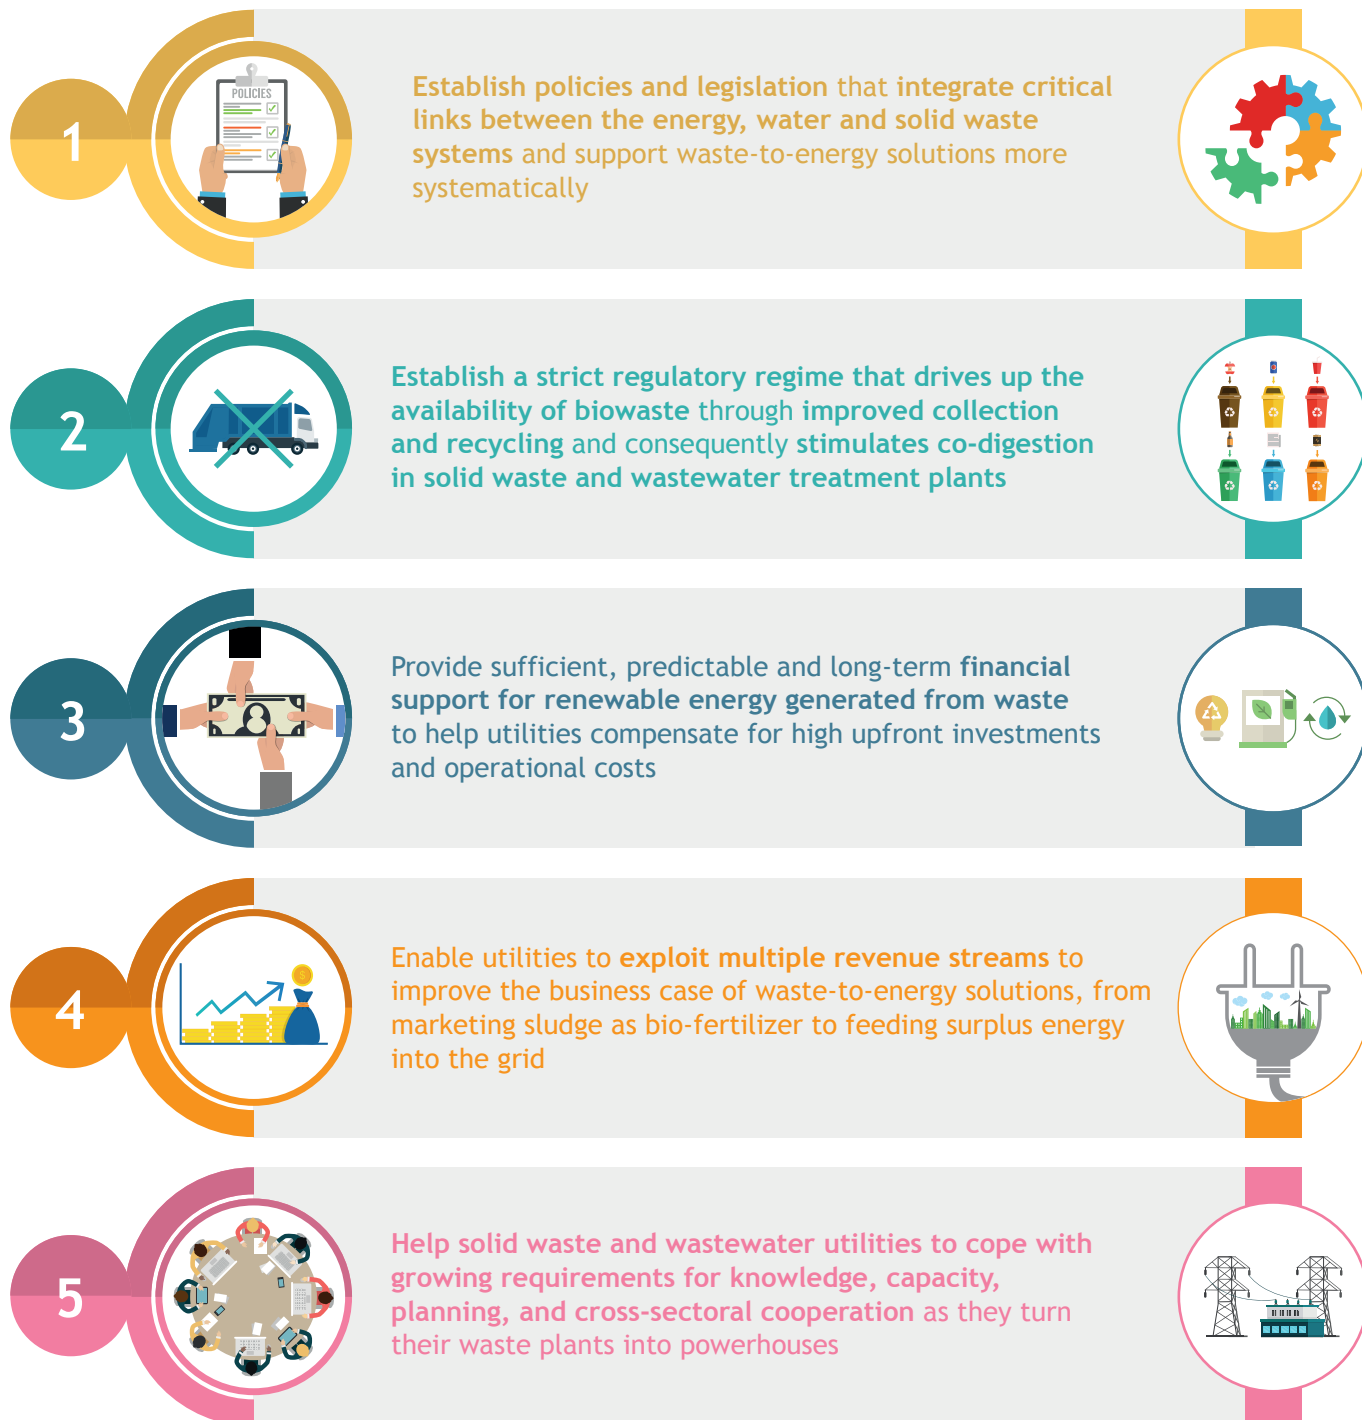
1

POLICIES

Establish policies and legislation that integrate critical links between the energy, water and solid waste systems and support waste-to-energy solutions more systematically

2

Establish a strict regulatory regime that drives up the availability of biowaste through improved collection and recycling and consequently stimulates co-digestion in solid waste and wastewater treatment plants

3

Provide sufficient, predictable and long-term financial support for renewable energy generated from waste to help utilities compensate for high upfront investments and operational costs

4

Enable utilities to exploit multiple revenue streams to improve the business case of waste-to-energy solutions, from marketing sludge as bio-fertilizer to feeding surplus energy into the grid

5

Help solid waste and wastewater utilities to cope with growing requirements for knowledge, capacity, planning, and cross-sectoral cooperation as they turn their waste plants into powerhouses